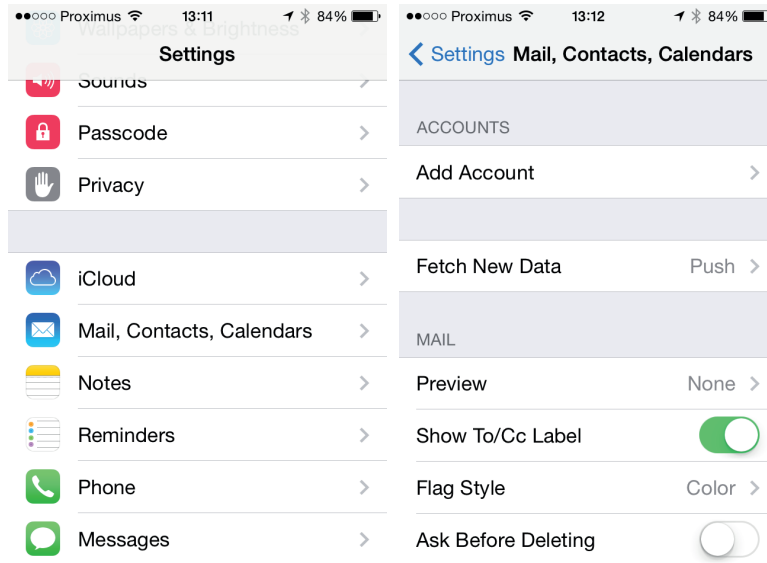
●●○○○ Proximus 13:11 84%

Wallpapers & Brightness

Settings

Sounds

Passcode

Privacy

iCloud

Mail, Contacts, Calendars

Notes

Reminders

Phone

Messages

●●○○○ Proximus 13:12 84%

Settings Mail, Contacts, Calendars

ACCOUNTS

Add Account

Fetch New Data Push

MAIL

Preview None

Show To/Cc Label

Flag Style Color

Ask Before Deleting